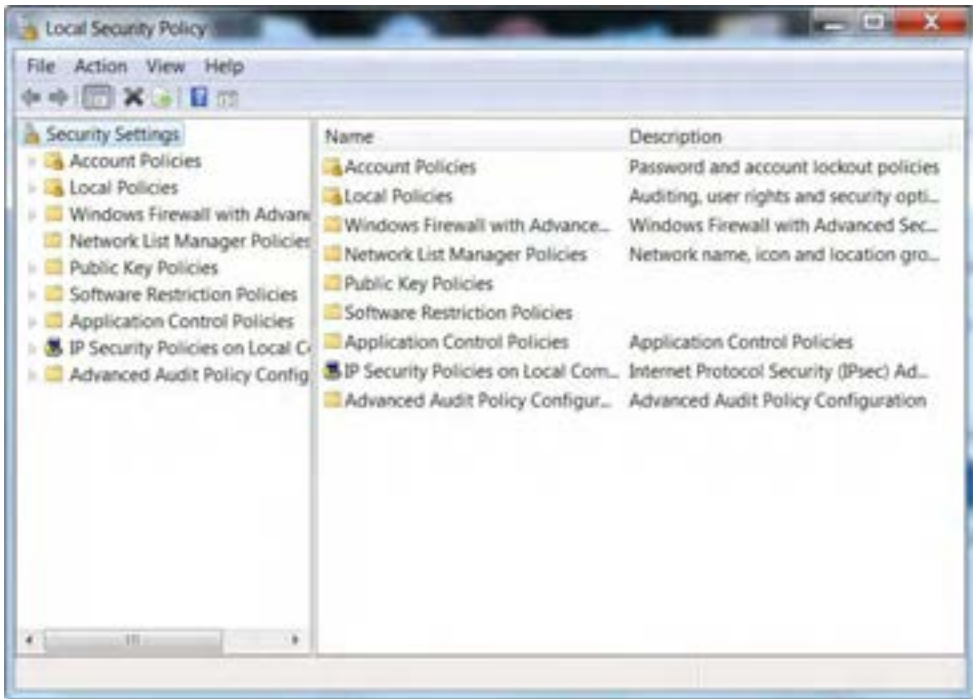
Local Security Policy

File Action View Help

Security Settings
Account Policies
Local Policies
Windows Firewall with Advanc
Network List Manager Policies
Public Key Policies
Software Restriction Policies
Application Control Policies
IP Security Policies on Local C
Advanced Audit Policy Config

| Name | Description |
|---|---|
| Account Policies | Password and account lockout policies |
| Local Policies | Auditing, user rights and security opti... |
| Windows Firewall with Advance... | Windows Firewall with Advanced Sec... |
| Network List Manager Policies | Network name, icon and location gro... |
| Public Key Policies | |
| Software Restriction Policies | |
| Application Control Policies | Application Control Policies |
| IP Security Policies on Local Com... | Internet Protocol Security (IPsec) Ad... |
| Advanced Audit Policy Configur... | Advanced Audit Policy Configuration |